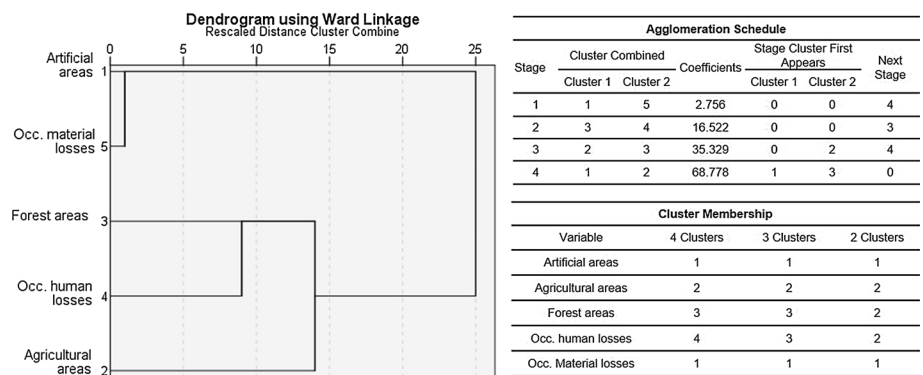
Dendrogram using Ward Linkage
Rescaled Distance Cluster Combine

0 5 10 15 20 25

Artificial areas 1
Occ. material losses 5
Forest areas 3
Occ. human losses 4
Agricultural areas 2

Agglomeration Schedule

| Stage | Cluster Combined: Cluster 1 | Cluster Combined: Cluster 2 | Coefficients | Stage Cluster First Appears: Cluster 1 | Stage Cluster First Appears: Cluster 2 | Next Stage |
|---|---|---|---|---|---|---|
| 1 | 1 | 5 | 2.756 | 0 | 0 | 4 |
| 2 | 3 | 4 | 16.522 | 0 | 0 | 3 |
| 3 | 2 | 3 | 35.329 | 0 | 2 | 4 |
| 4 | 1 | 2 | 68.778 | 1 | 3 | 0 |

Cluster Membership

| Variable | 4 Clusters | 3 Clusters | 2 Clusters |
|---|---|---|---|
| Artificial areas | 1 | 1 | 1 |
| Agricultural areas | 2 | 2 | 2 |
| Forest areas | 3 | 3 | 2 |
| Occ. human losses | 4 | 3 | 2 |
| Occ. Material losses | 1 | 1 | 1 |